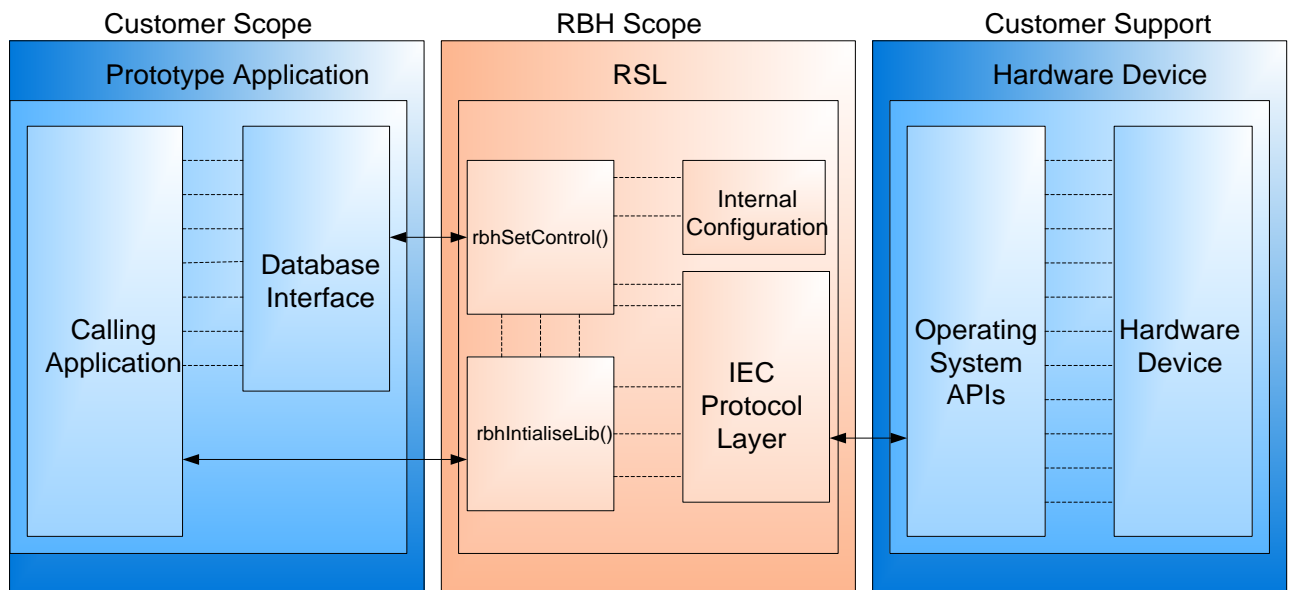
Customer Scope

Prototype Application

Calling Application

Database Interface

RBH Scope

RSL

rbhSetControl()

Internal Configuration

rbhIntialiseLib()

IEC Protocol Layer

Customer Support

Hardware Device

Operating System APIs

Hardware Device